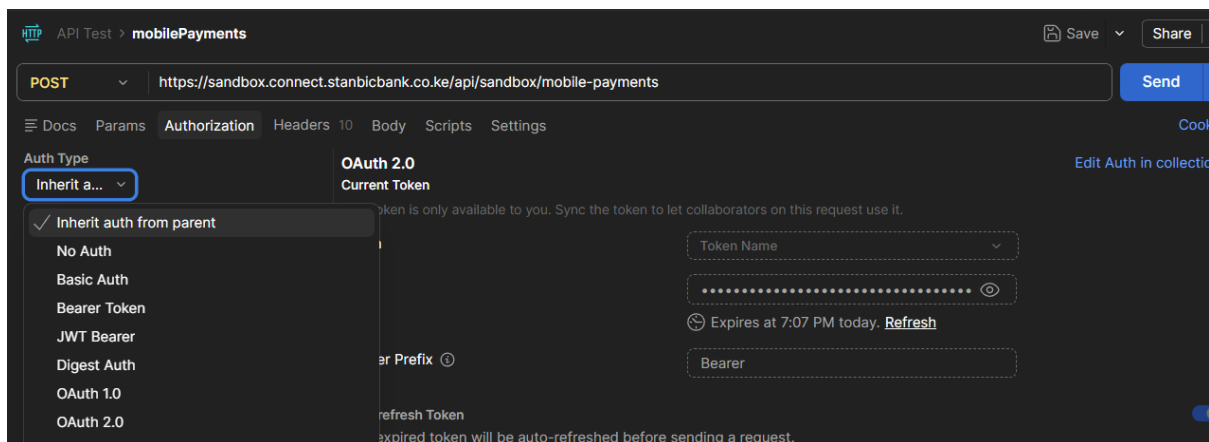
HTTP API Test > mobilePayments

Save

Share

POST

https://sandbox.connect.stanbicbank.co.ke/api/sandbox/mobile-payments

Send

Docs Params Authorization Headers 10 Body Scripts Settings

Cook

Auth Type

Inherit a...

OAuth 2.0

Current Token

Edit Auth in collectio

oken is only available to you. Sync the token to let collaborators on this request use it.

Inherit auth from parent

No Auth

Basic Auth

Bearer Token

JWT Bearer

Digest Auth

OAuth 1.0

OAuth 2.0

n

Token Name

••••••••••••••••••••••••••••••••

Expires at 7:07 PM today. Refresh

er Prefix

Bearer

refresh Token

expired token will be auto-refreshed before sending a request.